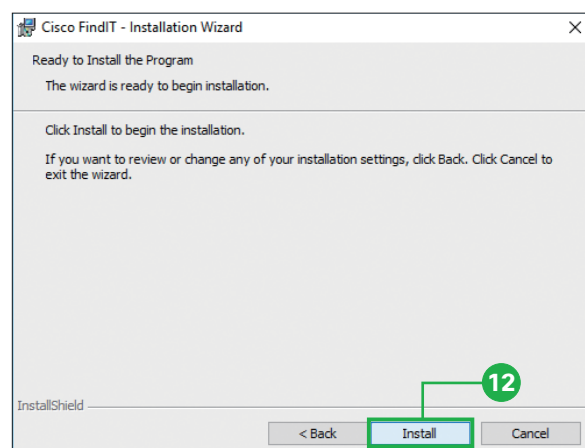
Cisco FindIT - Installation Wizard

×

Ready to Install the Program

The wizard is ready to begin installation.

Click Install to begin the installation.

If you want to review or change any of your installation settings, click Back. Click Cancel to exit the wizard.

InstallShield

12

< Back

Install

Cancel